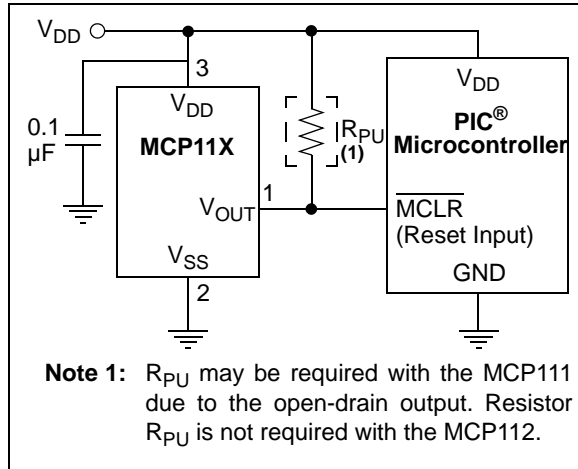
$V_{DD}$

3

$V_{DD}$

0.1 µF

MCP11X

$R_{PU}$ (1)

1

$V_{OUT}$

$V_{SS}$

2

$V_{DD}$

PIC® Microcontroller

$\overline{MCLR}$ (Reset Input)

GND

**Note 1:** $R_{PU}$ may be required with the MCP111 due to the open-drain output. Resistor $R_{PU}$ is not required with the MCP112.